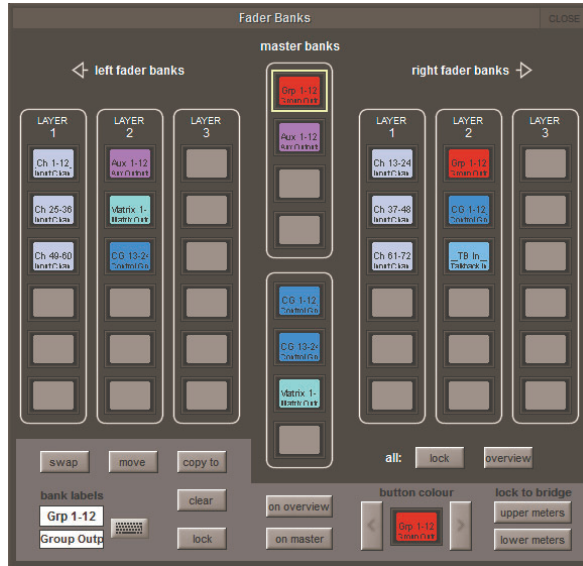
Fader Banks

CLOSE

master banks

left fader banks

right fader banks

LAYER 1

Ch 1-12 Input Chs

Ch 25-36 Input Chs

Ch 49-60 Input Chs

LAYER 2

Aux 1-12 Aux Outputs

Matrix 1- Matrix Outs

CG 13-2 Control Gs

LAYER 3

Grp 1-12 Group Outs

Aux 1-12 Aux Outputs

CG 1-12 Control Gs

CG 13-2 Control Gs

Matrix 1- Matrix Outs

LAYER 1

Ch 13-24 Input Chs

Ch 37-48 Input Chs

Ch 61-72 Input Chs

LAYER 2

Grp 1-12 Group Outs

CG 1-12 Control Gs

_TB In_ Talkback In

LAYER 3

swap

move

copy to

all:

lock

overview

bank labels

Grp 1-12

Group Outp

clear

lock

on overview

on master

button colour

Grp 1-12 Group Outs

lock to bridge

upper meters

lower meters